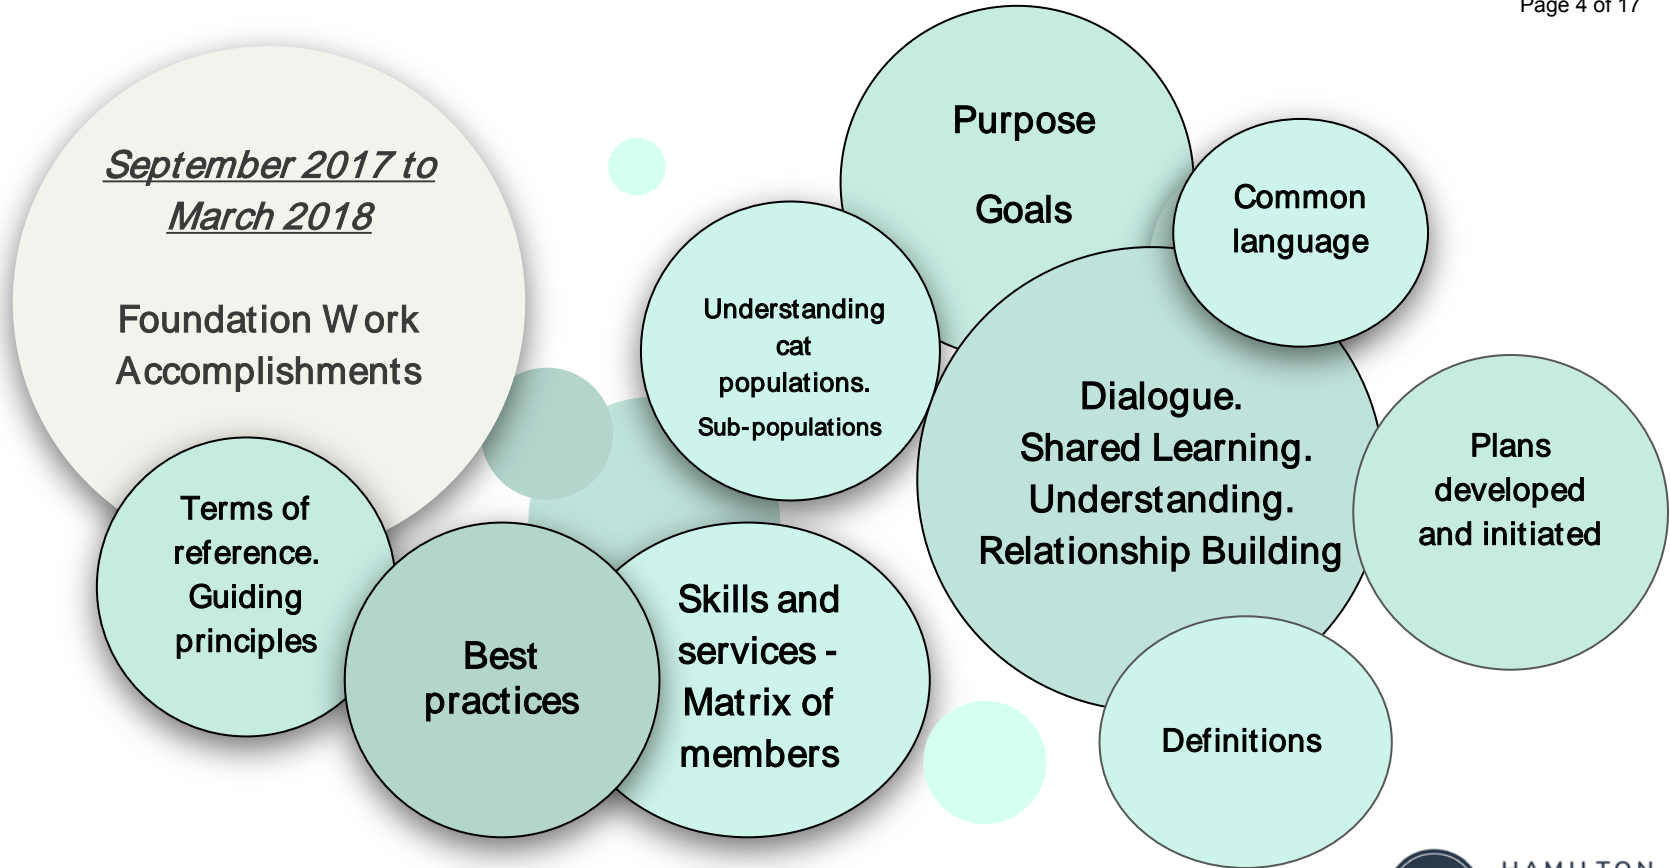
Page 4 of 17

September 2017 to March 2018

Foundation Work Accomplishments

Terms of reference. Guiding principles

Best practices

Skills and services - Matrix of members

Understanding cat populations. Sub-populations

Purpose

Goals

Common language

Dialogue. Shared Learning. Understanding. Relationship Building

Plans developed and initiated

Definitions

HAMILTON